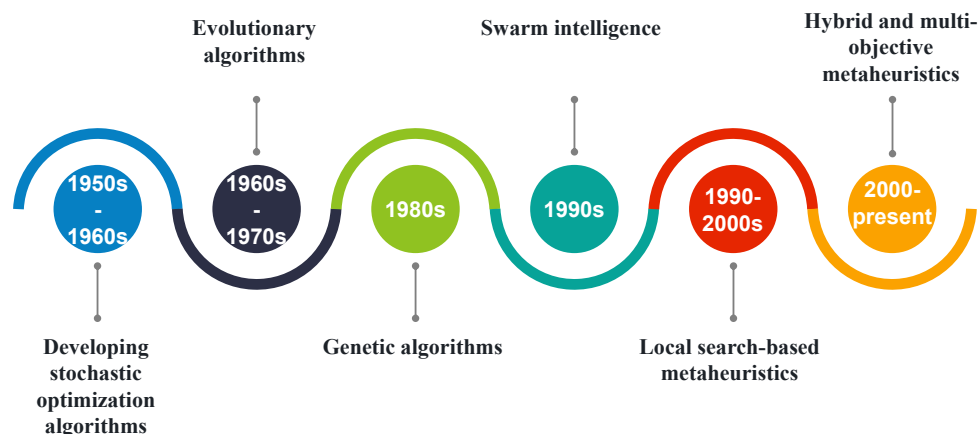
Evolutionary algorithms

Swarm intelligence

Hybrid and multi-objective metaheuristics

1950s - 1960s

1960s - 1970s

1980s

1990s

1990-2000s

2000-present

Developing stochastic optimization algorithms

Genetic algorithms

Local search-based metaheuristics